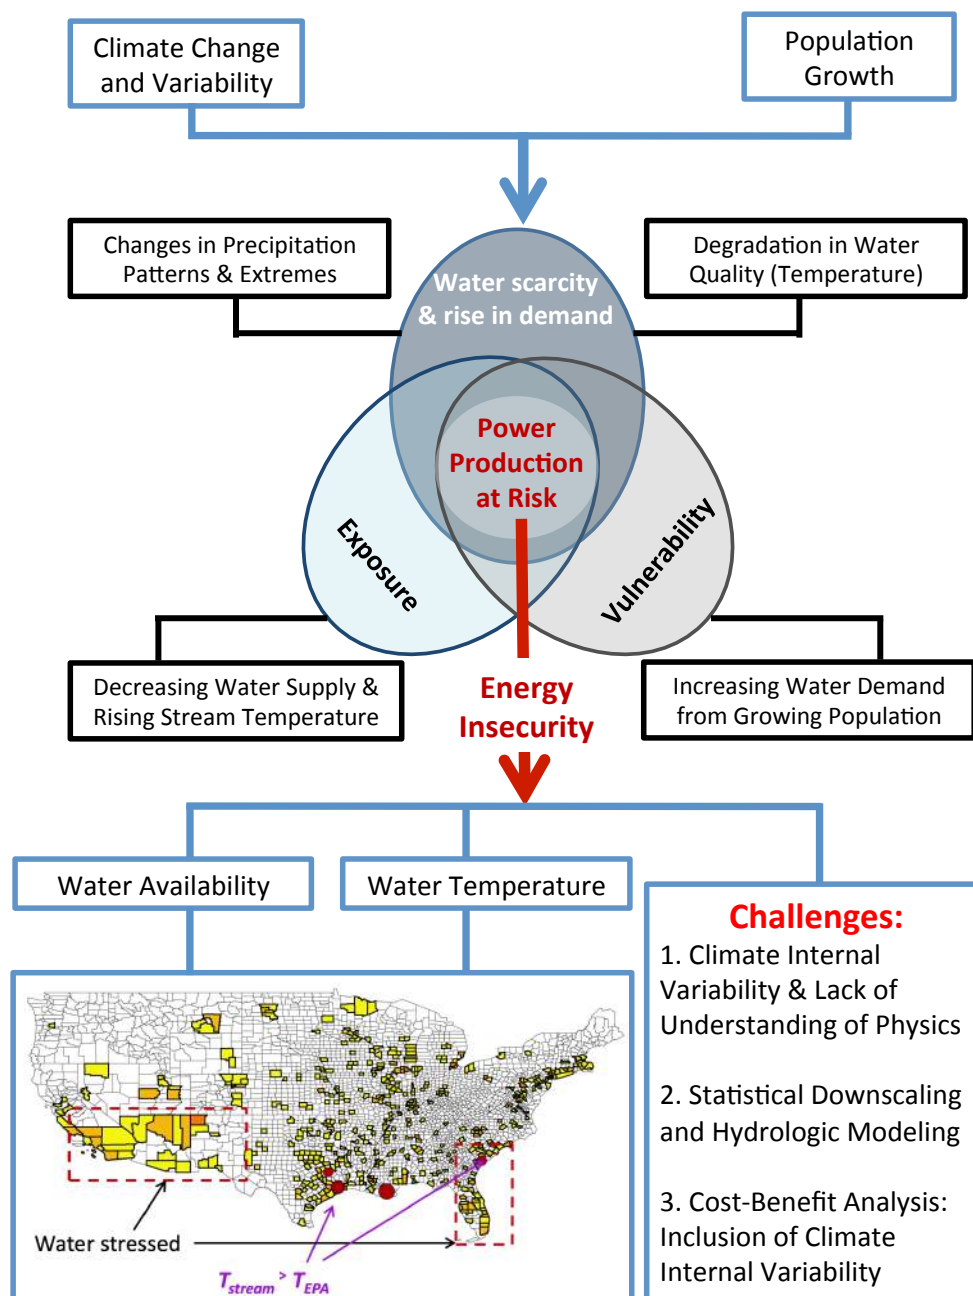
Climate Change and Variability

Population Growth

Changes in Precipitation Patterns & Extremes

Water scarcity & rise in demand

Degradation in Water Quality (Temperature)

Power Production at Risk

Exposure

Vulnerability

Decreasing Water Supply & Rising Stream Temperature

Energy Insecurity

Increasing Water Demand from Growing Population

Water Availability

Water Temperature

Challenges:
1. Climate Internal Variability & Lack of Understanding of Physics

2. Statistical Downscaling and Hydrologic Modeling

3. Cost-Benefit Analysis: Inclusion of Climate Internal Variability

Water stressed

$T_{stream} > T_{EPA}$